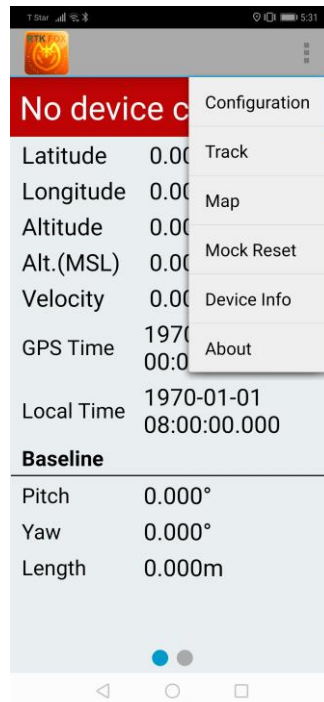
T Star 5:31

RTK FOX

No device c

Configuration

Track

Map

Mock Reset

Device Info

About

Latitude 0.00

Longitude 0.00

Altitude 0.00

Alt.(MSL) 0.00

Velocity 0.00

GPS Time 1970 00:0

Local Time 1970-01-01 08:00:00.000

**Baseline**

Pitch 0.000°

Yaw 0.000°

Length 0.000m